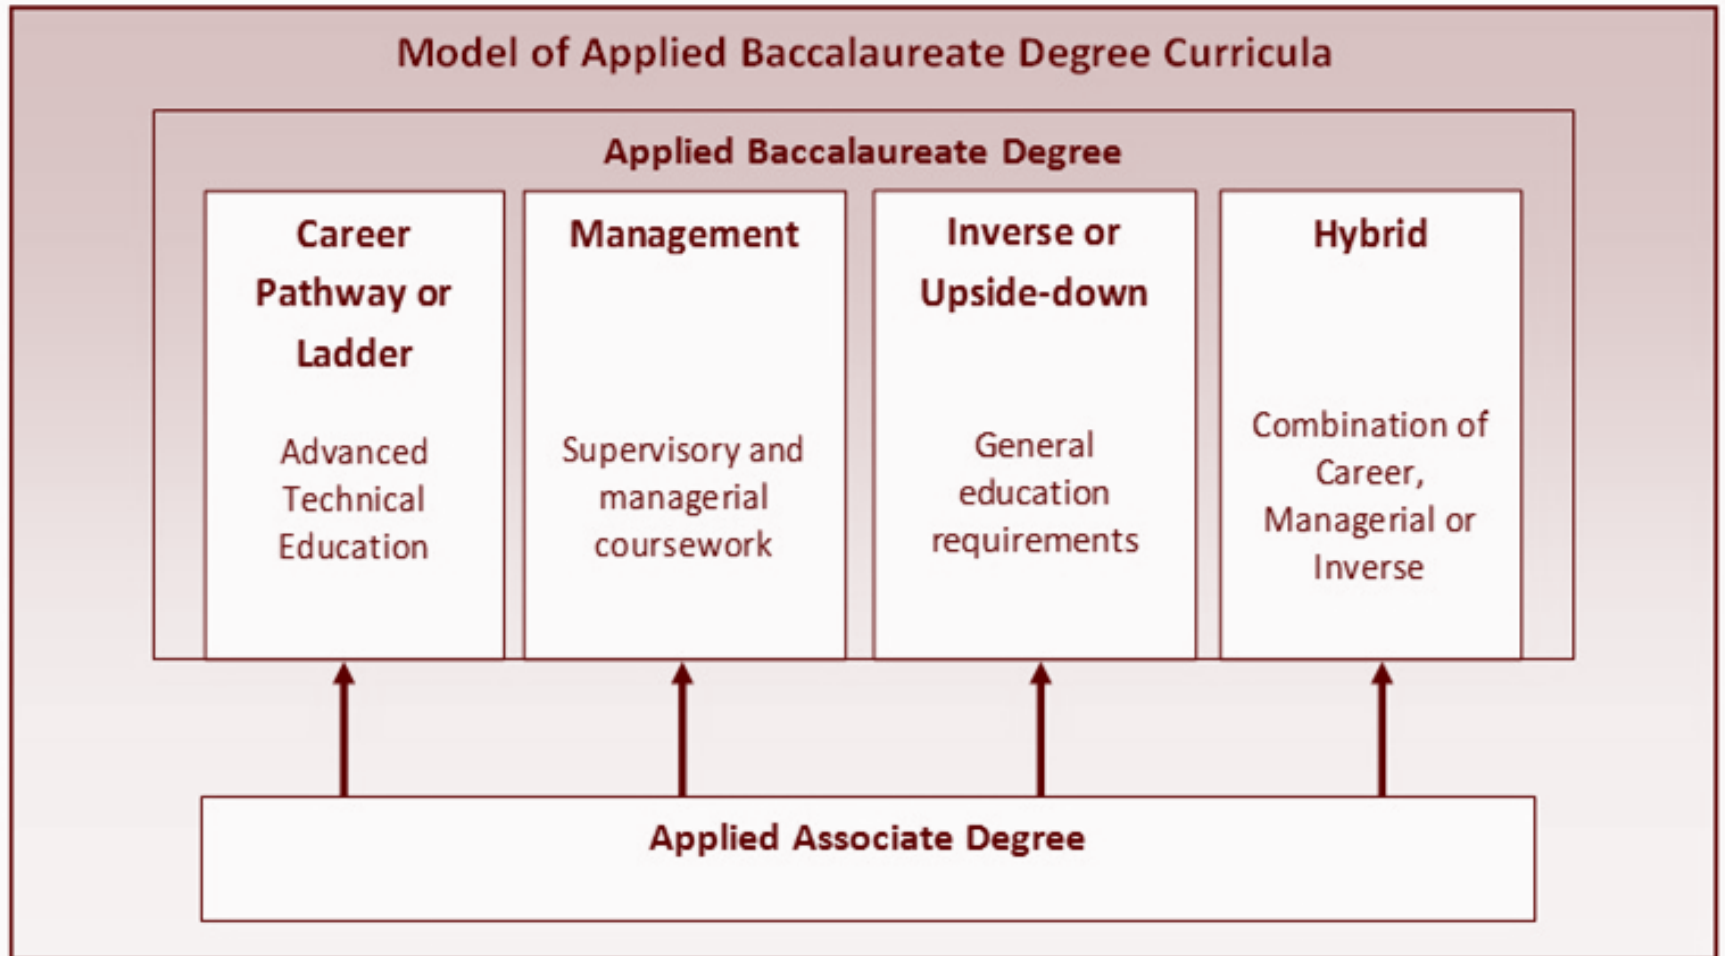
Model of Applied Baccalaureate Degree Curricula

Applied Baccalaureate Degree

Career Pathway or Ladder

Advanced Technical Education

Management

Supervisory and managerial coursework

Inverse or Upside-down

General education requirements

Hybrid

Combination of Career, Managerial or Inverse

Applied Associate Degree